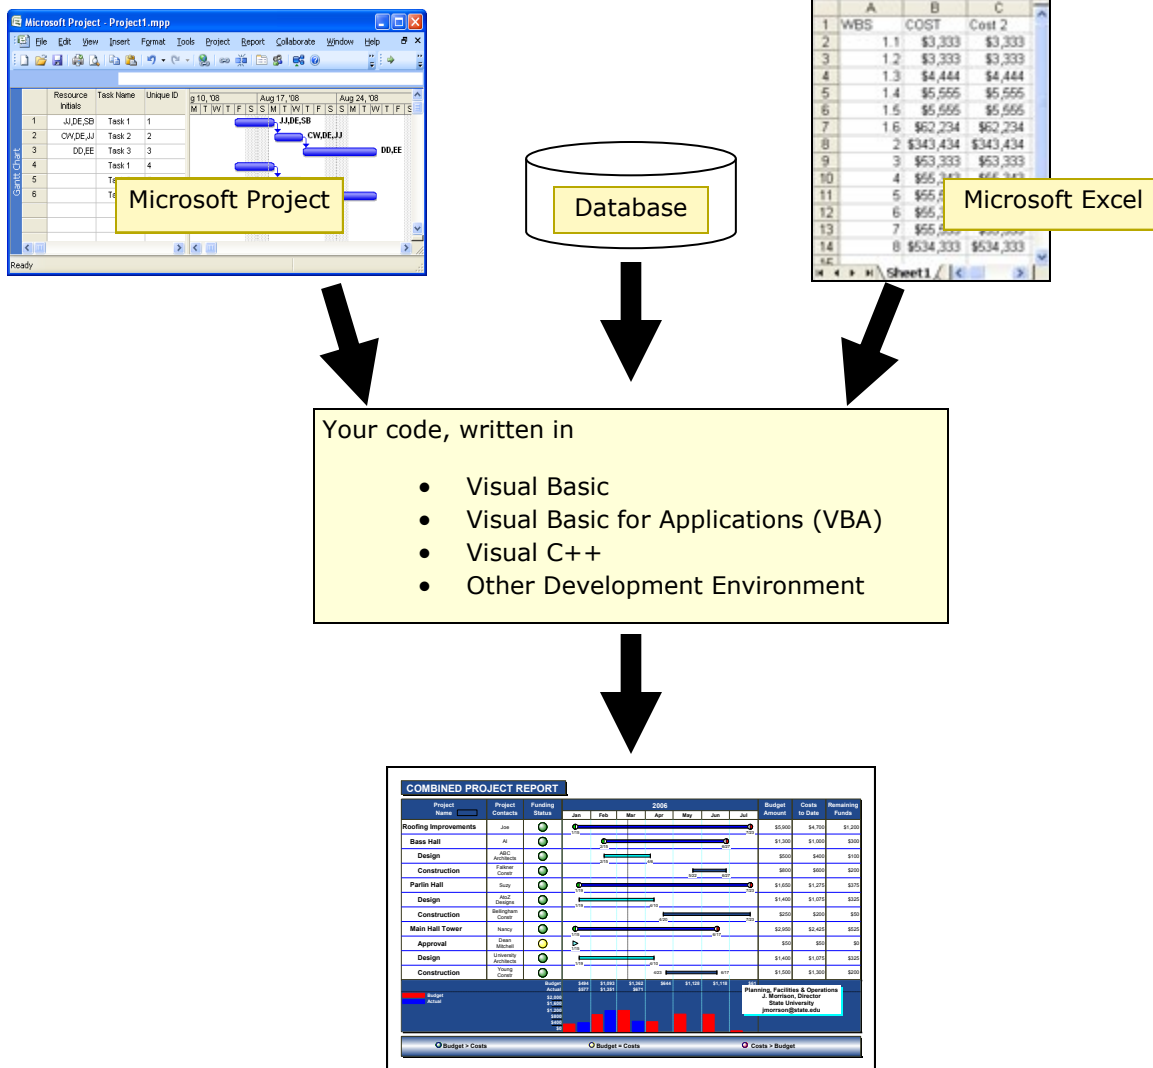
Microsoft Project - Project1.mpp

File Edit View Insert Format Tools Project Report Collaborate Window Help

| | Resource Initials | Task Name | Unique ID |
|---|---|---|---|
| 1 | JJ,DE,SB | Task 1 | 1 |
| 2 | CW,DE,JJ | Task 2 | 2 |
| 3 | DD,EE | Task 3 | 3 |
| 4 | | Task 1 | 4 |
| 5 | | Ta | |
| 6 | | Ta | |

Gantt Chart

g 10, '08 Aug 17, '08 Aug 24, '08
M T W T F S S M T W T F S S M T W T F S

JJ,DE,SB
CW,DE,JJ
DD,EE

Ready

Microsoft Project

Database

| | A | B | C |
|---|---|---|---|
| 1 | WBS | COST | Cost 2 |
| 2 | 1.1 | $3,333 | $3,333 |
| 3 | 1.2 | $3,333 | $3,333 |
| 4 | 1.3 | $4,444 | $4,444 |
| 5 | 1.4 | $5,555 | $5,555 |
| 6 | 1.5 | $5,555 | $5,555 |
| 7 | 1.6 | $62,234 | $62,234 |
| 8 | 2 | $343,434 | $343,434 |
| 9 | 3 | $53,333 | $53,333 |
| 10 | 4 | $55,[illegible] | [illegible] |
| 11 | 5 | $55,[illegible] | |
| 12 | 6 | $55,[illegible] | |
| 13 | 7 | $55,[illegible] | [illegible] |
| 14 | 8 | $534,333 | $534,333 |

Sheet1

Microsoft Excel

Your code, written in

• Visual Basic
• Visual Basic for Applications (VBA)
• Visual C++
• Other Development Environment

COMBINED PROJECT REPORT

| Project Name | Project Contacts | Funding Status | 2006 Jan Feb Mar Apr May Jun Jul | Budget Amount | Costs to Date | Remaining Funds |
|---|---|---|---|---|---|---|
| Roofing Improvements | Joe | | | $5,900 | $4,700 | $1,200 |
| Bass Hall | Al | | | $1,300 | $1,000 | $300 |
| Design | ABC Architects | | | $500 | $400 | $100 |
| Construction | Falkner Constr | | | $800 | $600 | $200 |
| Parlin Hall | Suzy | | | $1,650 | $1,275 | $375 |
| Design | AbcZ Designs | | | $1,400 | $1,075 | $325 |
| Construction | Bellingham Constr | | | $250 | $200 | $50 |
| Main Hall Tower | Nancy | | | $2,950 | $2,425 | $525 |
| Approval | Dean Mitchell | | | $50 | $50 | $0 |
| Design | University Architects | | | $1,400 | $1,075 | $325 |
| Construction | Young Constr | | | $1,500 | $1,300 | $200 |

Budget Actual
Budget
Actual
$494 $1,093 $1,362 $644 $1,128 $1,116
$377 $1,351 $871

Planning, Facilities & Operations
J. Morrison, Director
State University
jmorrison@state.edu

Budget > Costs
Budget = Costs
Costs > Budget